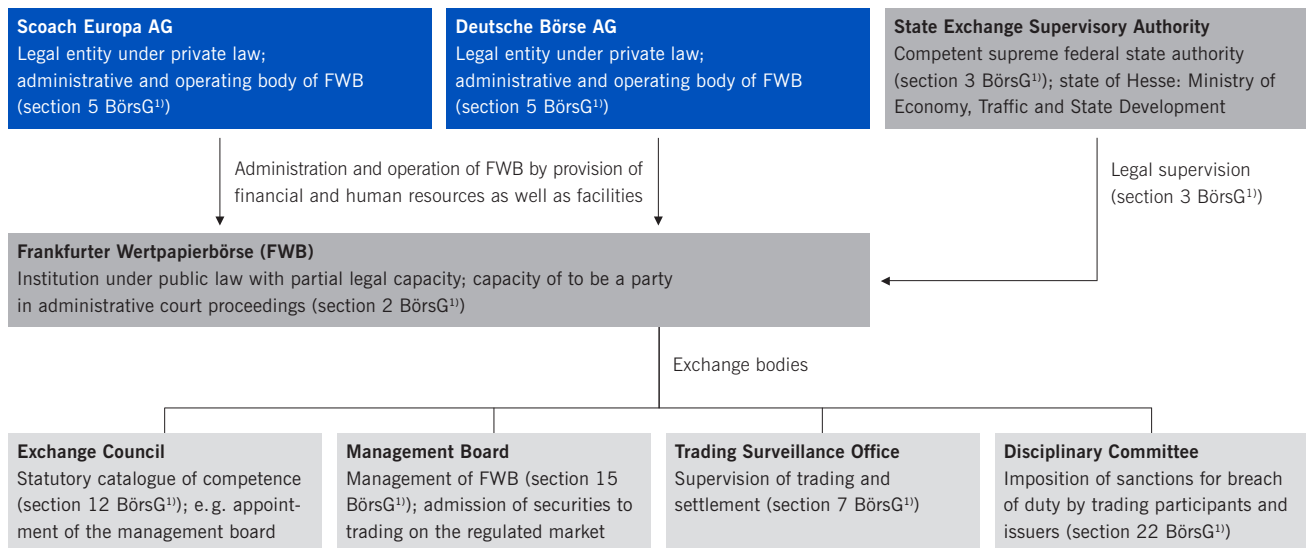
**Scoach Europa AG**
Legal entity under private law; administrative and operating body of FWB (section 5 BörsG$^{1)}$)

**Deutsche Börse AG**
Legal entity under private law; administrative and operating body of FWB (section 5 BörsG$^{1)}$)

**State Exchange Supervisory Authority**
Competent supreme federal state authority (section 3 BörsG$^{1)}$); state of Hesse: Ministry of Economy, Traffic and State Development

Administration and operation of FWB by provision of financial and human resources as well as facilities

Legal supervision (section 3 BörsG$^{1)}$)

**Frankfurter Wertpapierbörse (FWB)**
Institution under public law with partial legal capacity; capacity of to be a party in administrative court proceedings (section 2 BörsG$^{1)}$)

Exchange bodies

**Exchange Council**
Statutory catalogue of competence (section 12 BörsG$^{1)}$); e.g. appointment of the management board

**Management Board**
Management of FWB (section 15 BörsG$^{1)}$); admission of securities to trading on the regulated market

**Trading Surveillance Office**
Supervision of trading and settlement (section 7 BörsG$^{1)}$)

**Disciplinary Committee**
Imposition of sanctions for breach of duty by trading participants and issuers (section 22 BörsG$^{1)}$)